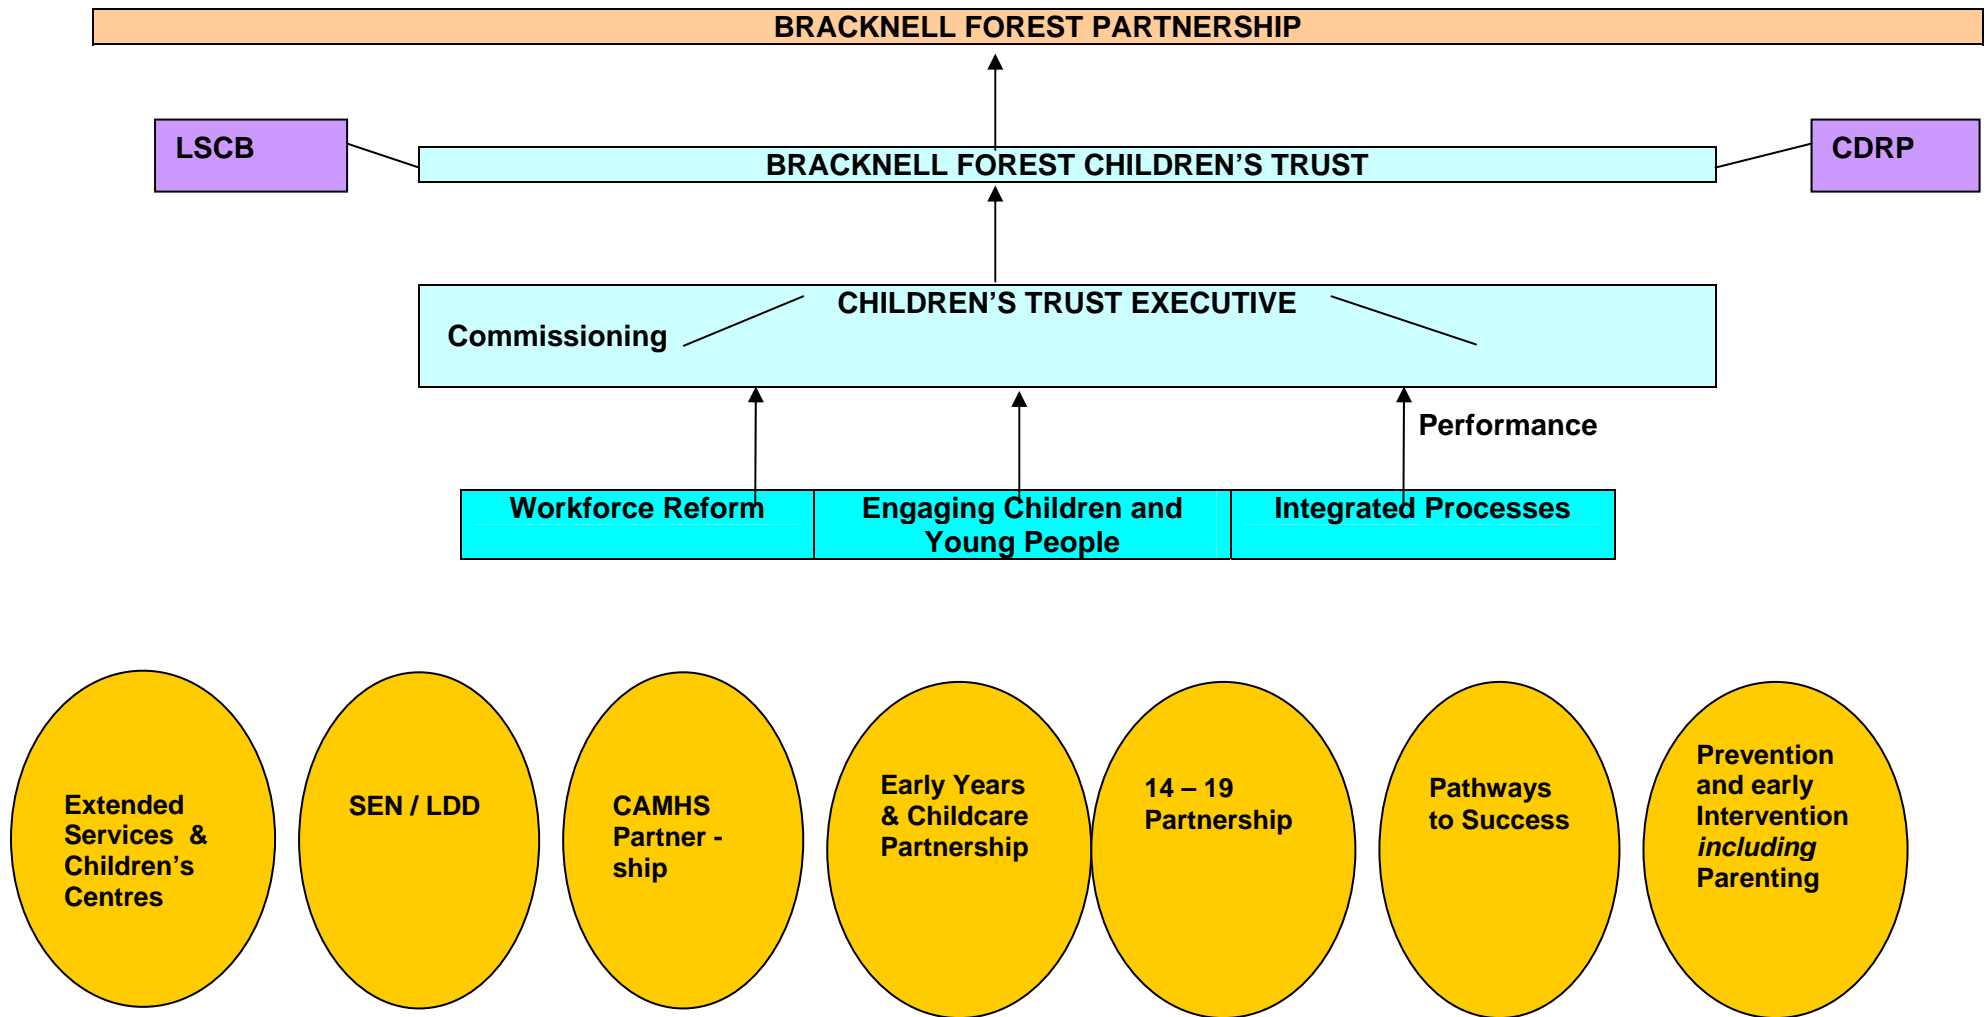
BRACKNELL FOREST PARTNERSHIP

LSCB

BRACKNELL FOREST CHILDREN'S TRUST

CDRP

CHILDREN'S TRUST EXECUTIVE

Commissioning

Performance

Workforce Reform

Engaging Children and Young People

Integrated Processes

Extended Services & Children's Centres

SEN / LDD

CAMHS Partner - ship

Early Years & Childcare Partnership

14 – 19 Partnership

Pathways to Success

Prevention and early Intervention *including* Parenting